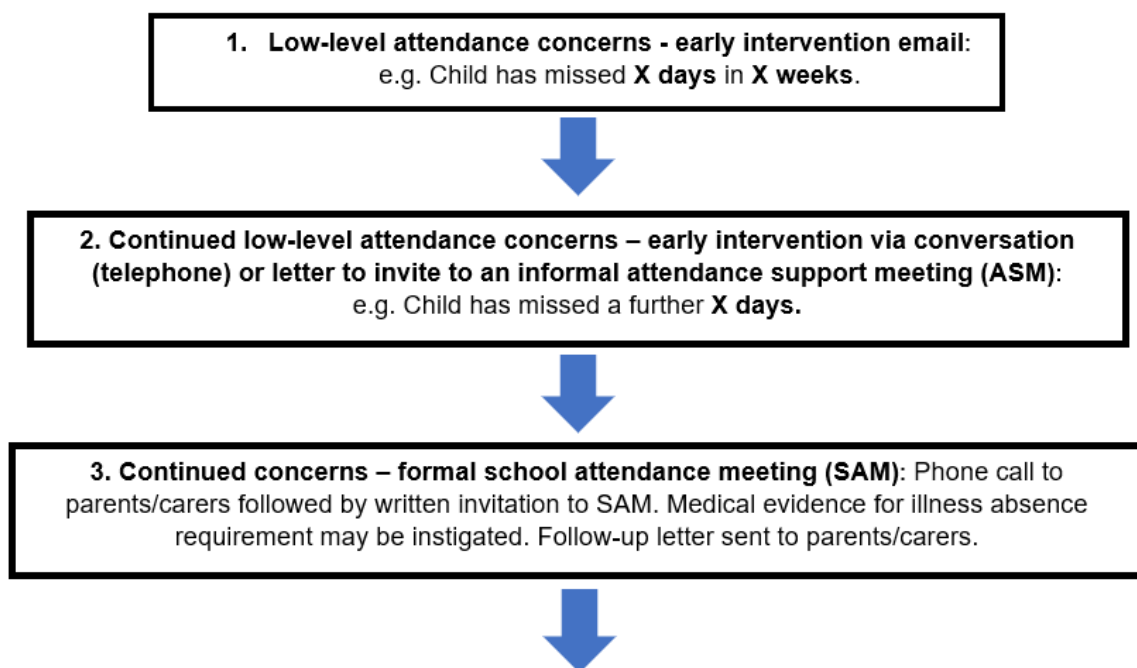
1. Low-level attendance concerns - early intervention email: e.g. Child has missed X days in X weeks.

2. Continued low-level attendance concerns – early intervention via conversation (telephone) or letter to invite to an informal attendance support meeting (ASM): e.g. Child has missed a further X days.

3. Continued concerns – formal school attendance meeting (SAM): Phone call to parents/carers followed by written invitation to SAM. Medical evidence for illness absence requirement may be instigated. Follow-up letter sent to parents/carers.